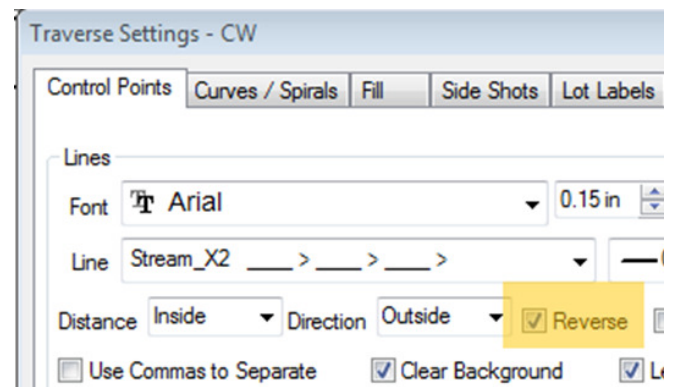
Traverse Settings - CW

Control Points | Curves / Spirals | Fill | Side Shots | Lot Labels

Lines

Font Arial 0.15 in

Line Stream_X2 ____ > ____ > ____ >

Distance Inside Direction Outside Reverse

Use Commas to Separate Clear Background